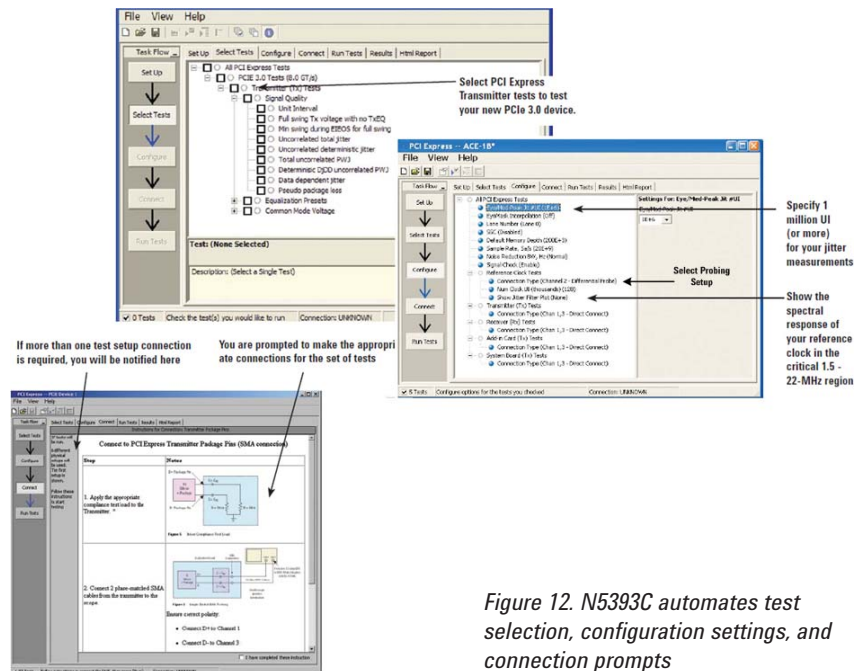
File View Help

Task Flow

Set Up Select Tests Configure Connect Run Tests Results Html Report

Set Up

Select Tests

Configure

Connect

Run Tests

All PCI Express Tests
PCIE 3.0 Tests (8.0 GT/s)
Transmitter (Tx) Tests
Signal Quality
Unit Interval
Full swing Tx voltage with no TxEQ
Min swing during EIEOS for full swing
Uncorrelated total jitter
Uncorrelated deterministic jitter
Total uncorrelated PWJ
Deterministic DjDD uncorrelated PWJ
Data dependent jitter
Pseudo package loss
Equalization Presets
Common Mode Voltage

Select PCI Express Transmitter tests to test your new PCIe 3.0 device.

Test: (None Selected)

Description: (Select a Single Test)

0 Tests Check the test(s) you would like to run Connection: UNKNOWN

PCI Express -- ACE-1B*

File View Help

Task Flow

Set Up Select Tests Configure Connect Run Tests Results Html Report

Set Up

Select Tests

Configure

Connect

Run Tests

All PCI Express Tests
EyeMask Peak Total (Offsets)
EyeMask Interpolation (Off)
Lane Number (Lane 0)
SSC (Disabled)
Default Memory Depth (200E+3)
Sample Rate, SaS (20E+9)
Noise Reduction BW, Hz (Normal)
Signal Check (Enable)
Reference Clock Tests
Connection Type (Channel 2 - Differential Probe)
Num Clock UI (thousands) (120)
Show Jitter Filter Plot (None)
Transmitter (Tx) Tests
Connection Type (Chan 1,3 - Direct Connect)
Receiver (Rx) Tests
Connection Type (Chan 1,3 - Direct Connect)
Add-in Card (Tx) Tests
Connection Type (Chan 1,3 - Direct Connect)
System Board (Tx) Tests
Connection Type (Chan 1,3 - Direct Connect)

Settings For: Eye/Med-Peak.M #UI

5 Tests Configure options for the tests you checked Connection: UNKNOWN

Specify 1 million UI (or more) for your jitter measurements

Select Probing Setup

Show the spectral response of your reference clock in the critical 1.5 - 22-MHz region

If more than one test setup connection is required, you will be notified here

You are prompted to make the appropriate connections for the set of tests

PCI Express -- PCI Device 1

File View Help

Task Flow

Set Up Select Tests Configure Connect Run Tests Results Html Report

Instructions for Connection: Transmitter Package Pins

Select Tests

Configure

Connect

Run Tests

Connect to PCI Express Transmitter Package Pins (SMA connection)

| Step | Notes |
|---|---|
| 1. Apply the appropriate compliance test load to the Transmitter. | Figure 1. |
| 2. Connect 2 phase-matched SMA cables from the transmitter to the scope. | Figure 2. Ensure correct polarity: • Connect D+ to Channel 1 • Connect D- to Channel 3 |

I have completed these instructions

Figure 12. N5393C automates test selection, configuration settings, and connection prompts